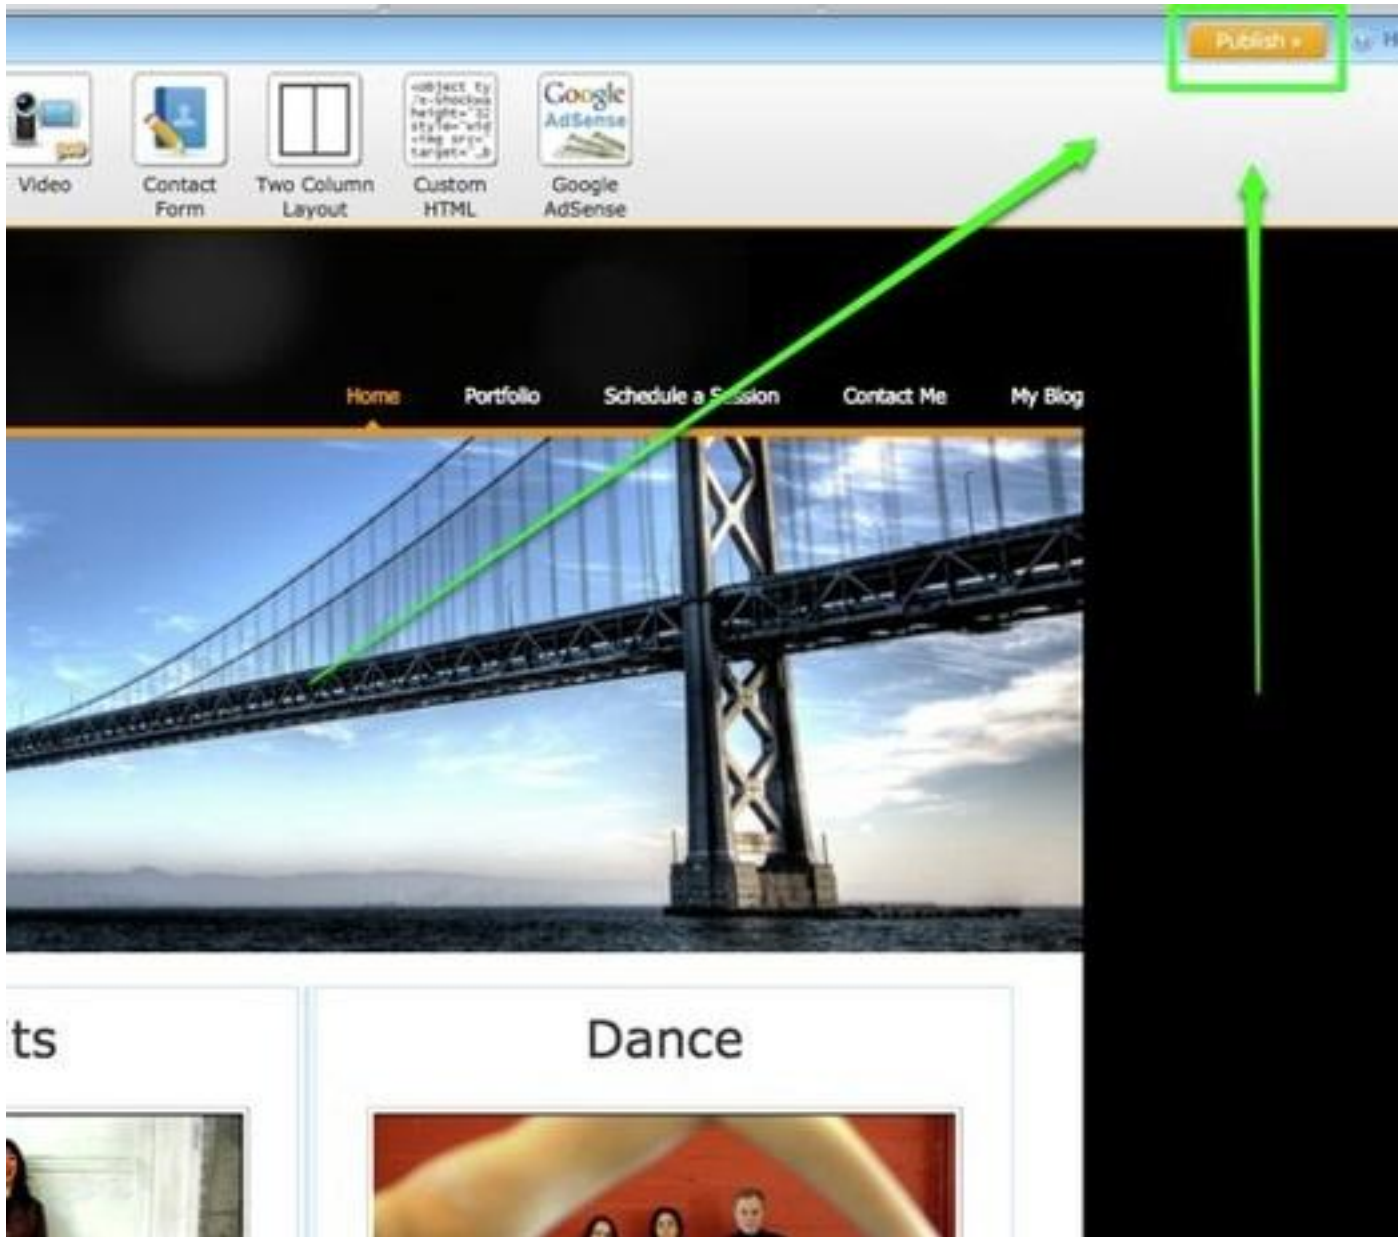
Publish »

Video

Contact Form

Two Column Layout

<object ty /x-shockwa height="32 style="wid <img src= target="_b

Custom HTML

Google AdSense

Google AdSense

Home Portfolio Schedule a Session Contact Me My Blog

ts

Dance